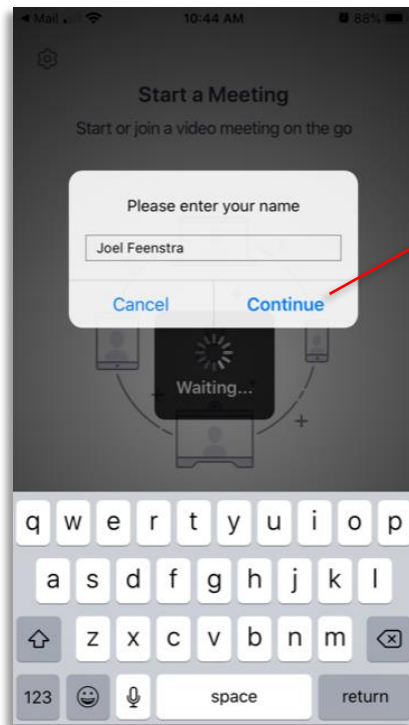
◂ Mail 10:44 AM 88%

Start a Meeting

Start or join a video meeting on the go

Please enter your name

Joel Feenstra

Cancel Continue

Waiting...

q w e r t y u i o p

a s d f g h j k l

z x c v b n m

123 space return